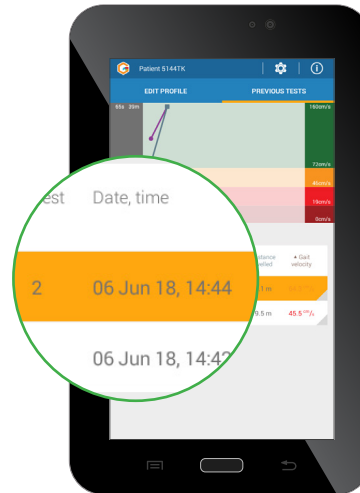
Patient 5144TK

EDIT PROFILE

PREVIOUS TESTS

95s 30m

160cm/s

72cm/s

45cm/s

19cm/s

0cm/s

est

Date, time

2

06 Jun 18, 14:44

06 Jun 18, 14:4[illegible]

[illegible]stance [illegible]velled

• Gait velocity

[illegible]1 m

9.5 m

45.5 cm/s